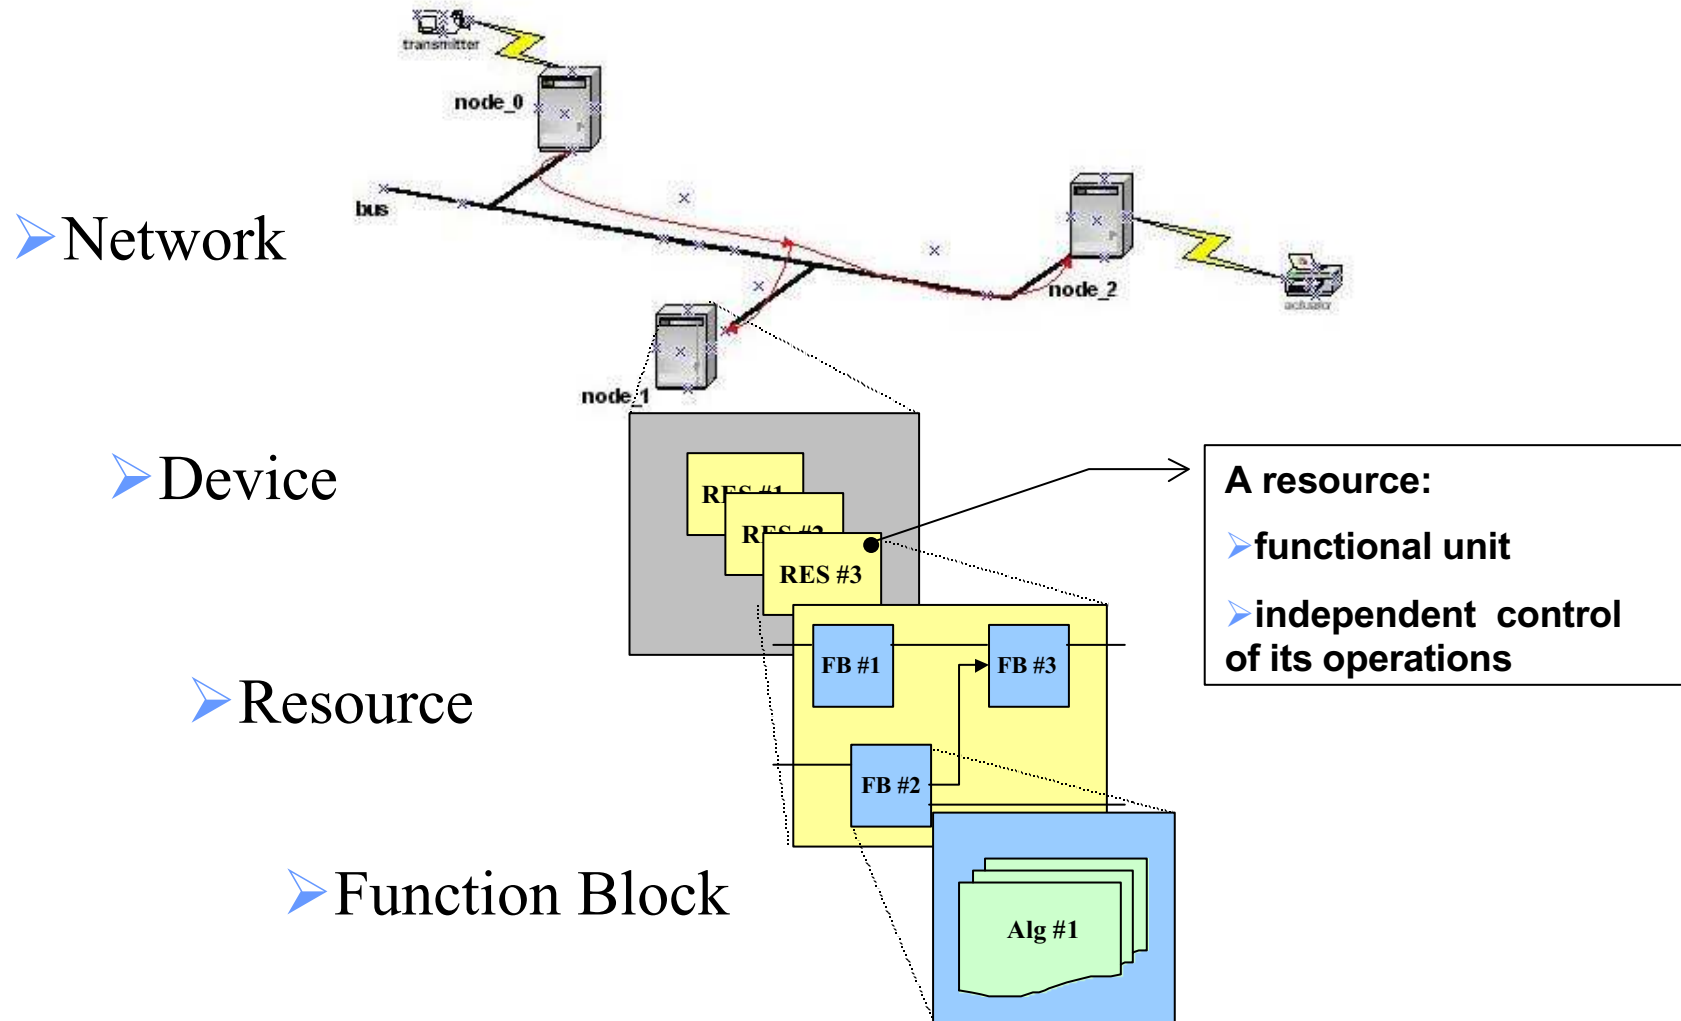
transmitter

node_0

bus

node_2

actuator

node_1

Network

Device

Resource

Function Block

RES #1

RES #2

RES #3

FB #1

FB #3

FB #2

Alg #1

A resource:

functional unit

independent control of its operations